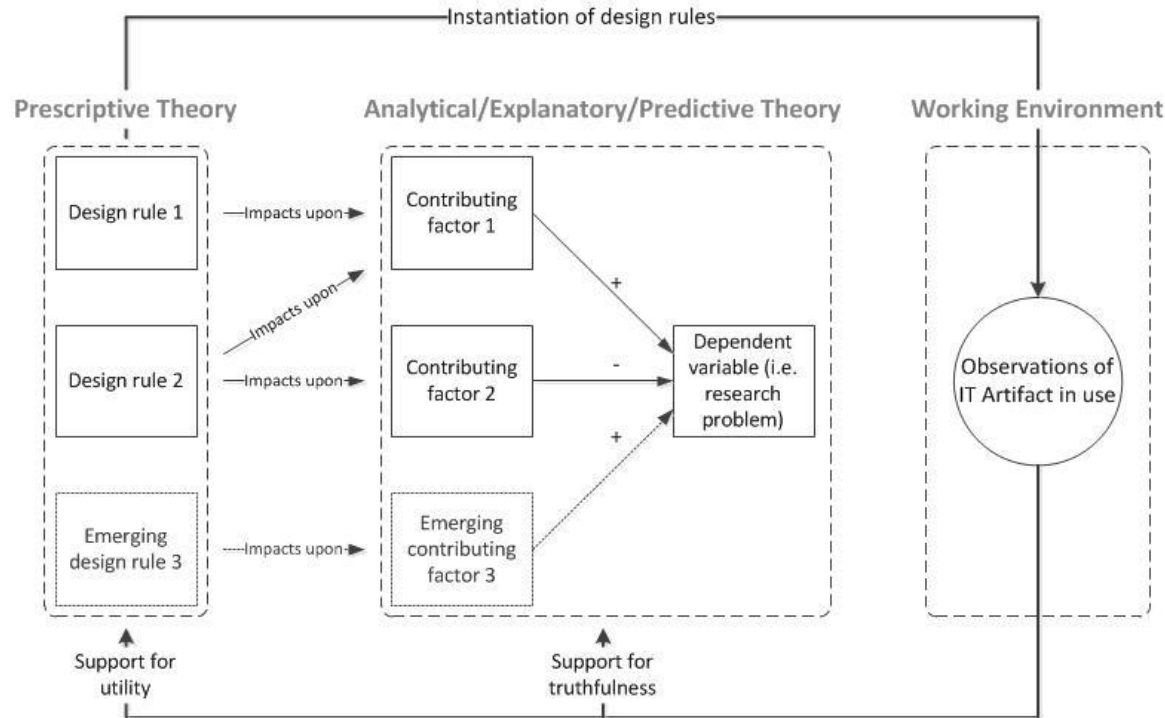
Instantiation of design rules

Prescriptive Theory

Analytical/Explanatory/Predictive Theory

Working Environment

Design rule 1

Impacts upon

Contributing factor 1

Impacts upon

+

Design rule 2

Impacts upon

Contributing factor 2

-

Dependent variable (i.e. research problem)

Observations of IT Artifact in use

+

Emerging design rule 3

Impacts upon

Emerging contributing factor 3

Support for utility

Support for truthfulness